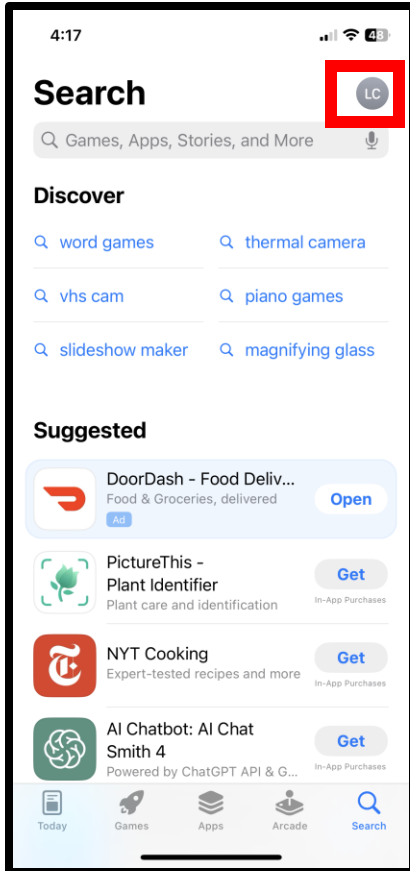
4:17

48

Search

LC

Games, Apps, Stories, and More

Discover

word games

thermal camera

vhs cam

piano games

slideshow maker

magnifying glass

Suggested

DoorDash - Food Deliv...
Food & Groceries, delivered
Ad

Open

PictureThis - Plant Identifier
Plant care and identification

Get
In-App Purchases

NYT Cooking
Expert-tested recipes and more

Get
In-App Purchases

AI Chatbot: AI Chat Smith 4
Powered by ChatGPT API & G...

Get
In-App Purchases

Today

Games

Apps

Arcade

Search